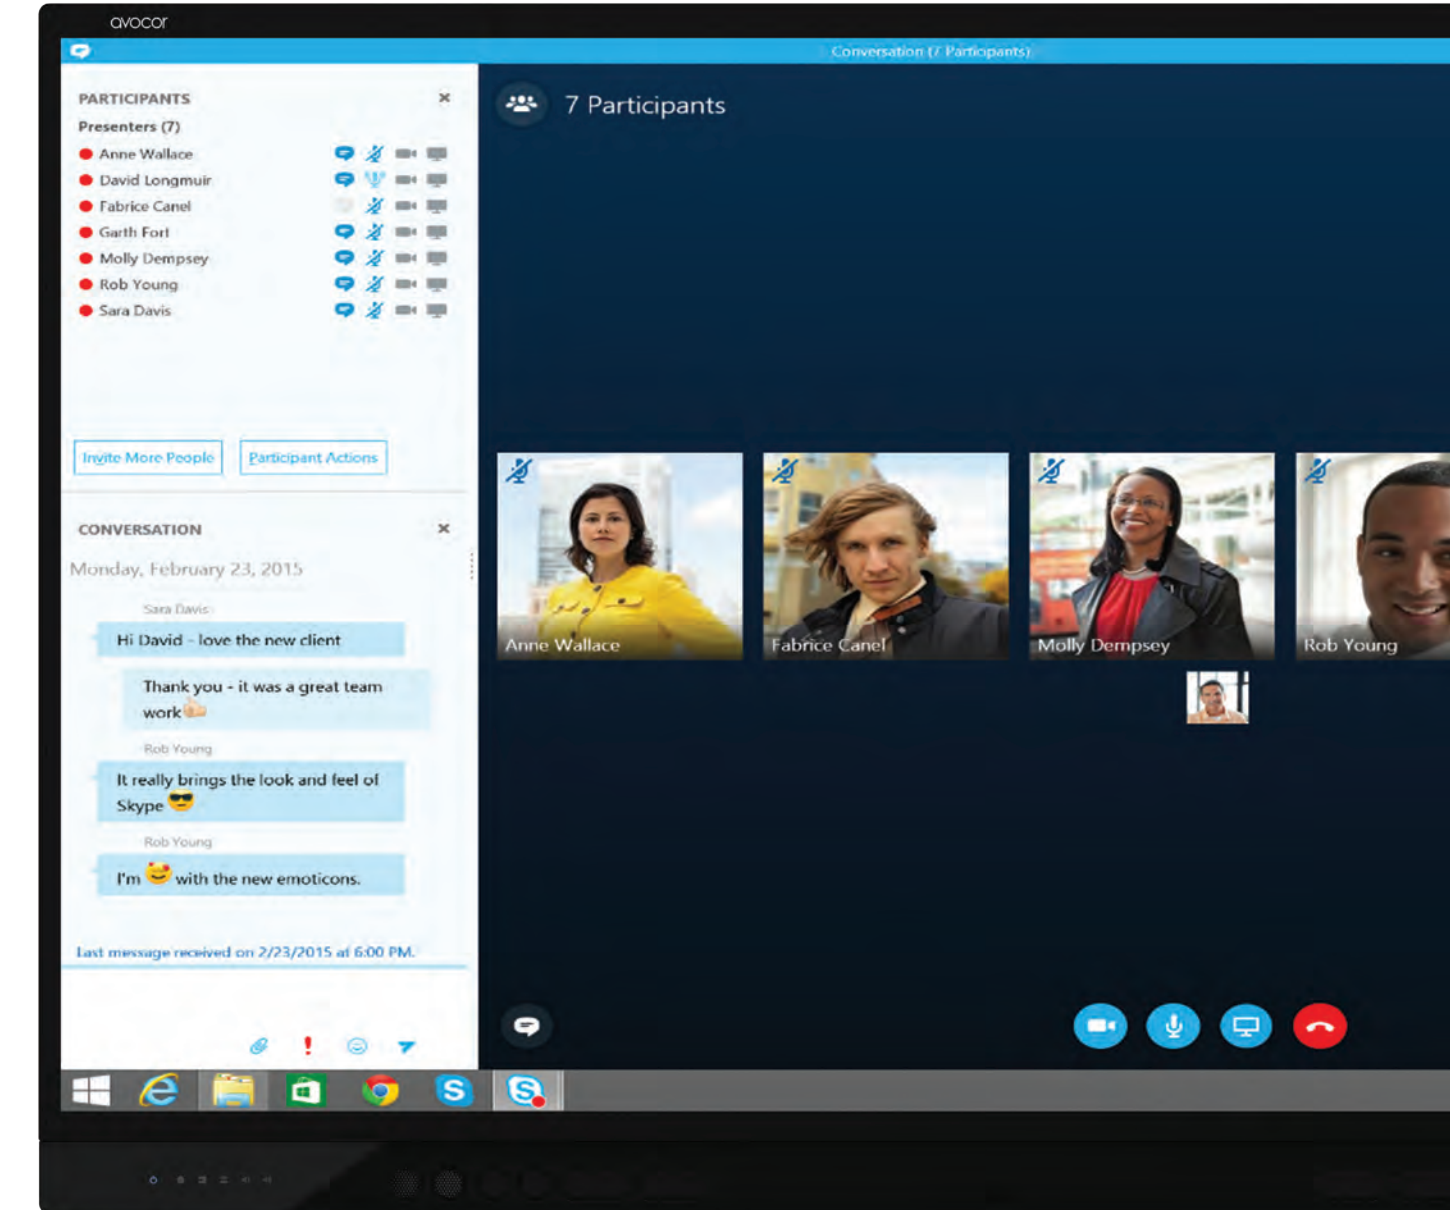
avocor

Conversation (7 Participants)

PARTICIPANTS

Presenters (7)

Anne Wallace
David Longmuir
Fabrice Canel
Garth Fort
Molly Dempsey
Rob Young
Sara Davis

Invite More People
Participant Actions

CONVERSATION

Monday, February 23, 2015

Sara Davis

Hi David - love the new client

Thank you - it was a great team work

Rob Young

It really brings the look and feel of Skype

Rob Young

I'm with the new emoticons.

Last message received on 2/23/2015 at 6:00 PM.

7 Participants

Anne Wallace
Fabrice Canel
Molly Dempsey
Rob Young